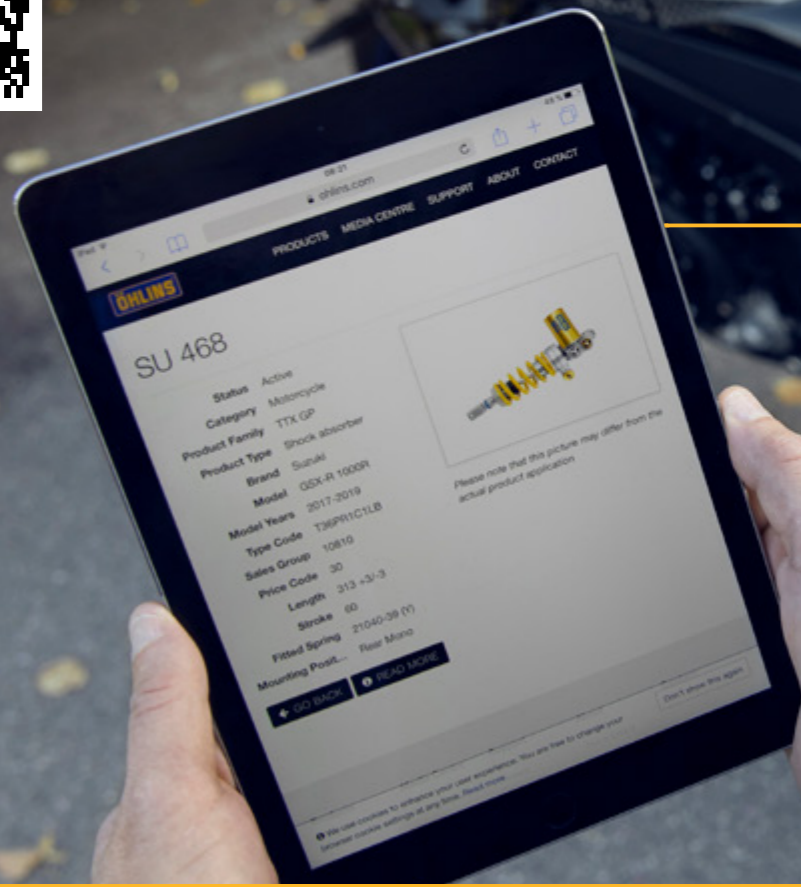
iPad
08:21
48 %
ohlins.com

ÖHLINS

PRODUCTS MEDIA CENTRE SUPPORT ABOUT CONTACT

SU 468

Status Active
Category Motorcycle
Product Family TTX GP
Product Type Shock absorber
Brand Suzuki
Model GSX-R 1000R
Model Years 2017-2019
Type Code T36PR1C1LB
Sales Group 10810
Price Code 30
Length 313 +3/-3
Stroke 60
Fitted Spring 21040-38 (Y)
Mounting Posit... Rear Mono

GO BACK
READ MORE

Please note that this picture may differ from the actual product application

We use cookies to enhance your user experience. You are free to change your browser cookie settings at any time. Read more

Don't show this again